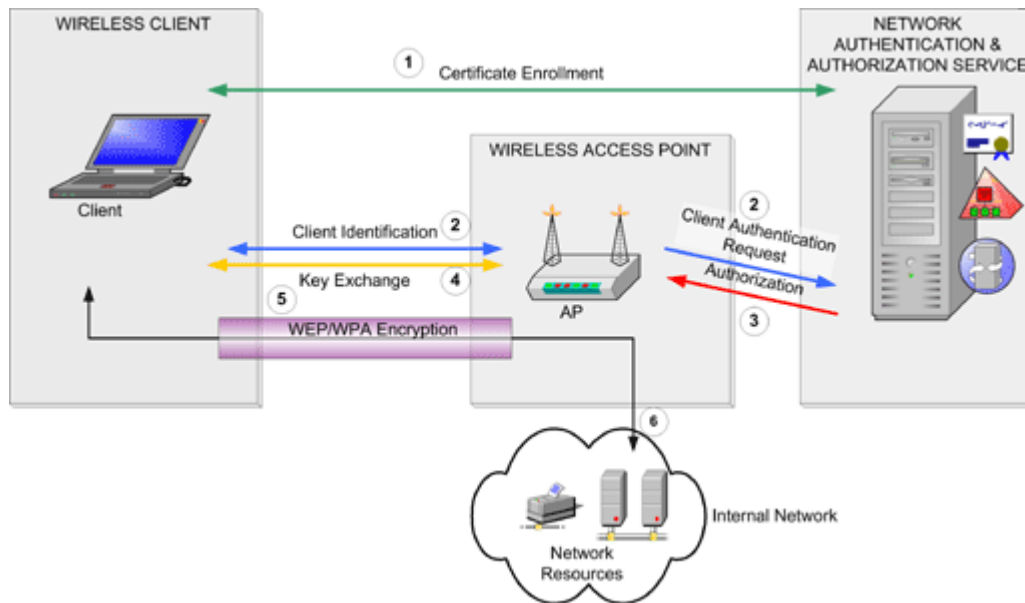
WIRELESS CLIENT

NETWORK AUTHENTICATION & AUTHORIZATION SERVICE

1

Certificate Enrollment

Client

WIRELESS ACCESS POINT

Client Identification

2

Key Exchange

4

5

WEP/WPA Encryption

AP

2

Client Authentication Request

Authorization

3

6

Internal Network

Network Resources